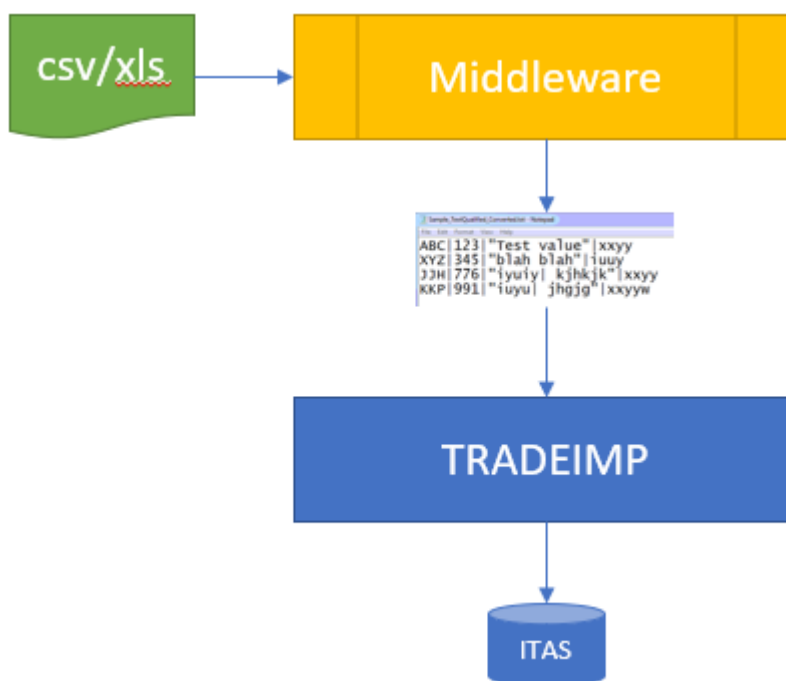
csv/xls

Middleware

Sample_TextQualified_Converted.txt - Notepad
File Edit Format View Help
ABC|123|"Test value"|xxyy
XYZ|345|"blah blah"|iuuy
JJH|776|"iyuiy| kjhkjk"|xxyy
KKP|991|"iuyu| jhgjg"|xxyyw

TRADEIMP

ITAS